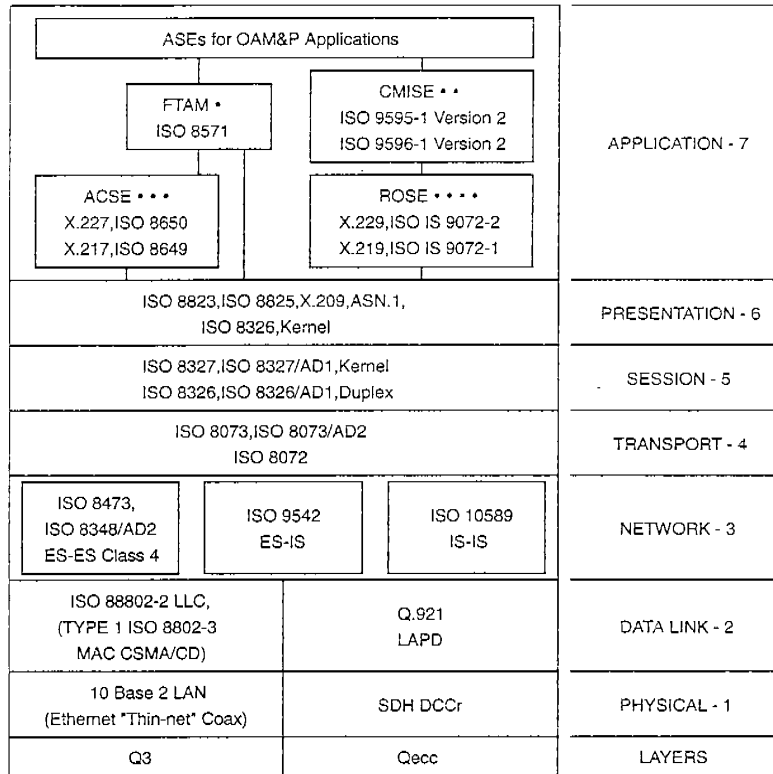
| | |
|---|---|
| ASEs for OAM&P Applications; FTAM • ISO 8571; CMISE • • ISO 9595-1 Version 2 ISO 9596-1 Version 2; ACSE • • • X.227,ISO 8650 X.217,ISO 8649; ROSE • • • • X.229,ISO IS 9072-2 X.219,ISO IS 9072-1 | APPLICATION - 7 |
| ISO 8823,ISO 8825,X.209,ASN.1, ISO 8326,Kernel | PRESENTATION - 6 |
| ISO 8327,ISO 8327/AD1,Kernel ISO 8326,ISO 8326/AD1,Duplex | SESSION - 5 |
| ISO 8073,ISO 8073/AD2 ISO 8072 | TRANSPORT - 4 |
| ISO 8473, ISO 8348/AD2 ES-ES Class 4; ISO 9542 ES-IS; ISO 10589 IS-IS | NETWORK - 3 |
| ISO 88802-2 LLC, (TYPE 1 ISO 8802-3 MAC CSMA/CD); Q.921 LAPD | DATA LINK - 2 |
| 10 Base 2 LAN (Ethernet "Thin-net" Coax); SDH DCCr | PHYSICAL - 1 |
| Q3; Qecc | LAYERS |